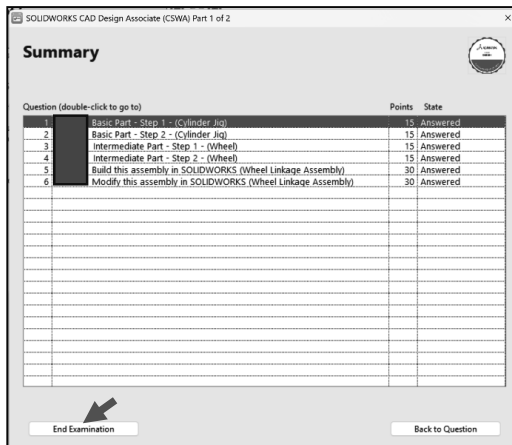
SOLIDWORKS CAD Design Associate (CSWA) Part 1 of 2

×

Summary

| Question (double-click to go to) | | Points | State |
|---|---|---|---|
| 1 | Basic Part - Step 1 - (Cylinder Jig) | 15 | Answered |
| 2 | Basic Part - Step 2 - (Cylinder Jig) | 15 | Answered |
| 3 | Intermediate Part - Step 1 - (Wheel) | 15 | Answered |
| 4 | Intermediate Part - Step 2 - (Wheel) | 15 | Answered |
| 5 | Build this assembly in SOLIDWORKS (Wheel Linkage Assembly) | 30 | Answered |
| 6 | Modify this assembly in SOLIDWORKS (Wheel Linkage Assembly) | 30 | Answered |

End Examination

Back to Question